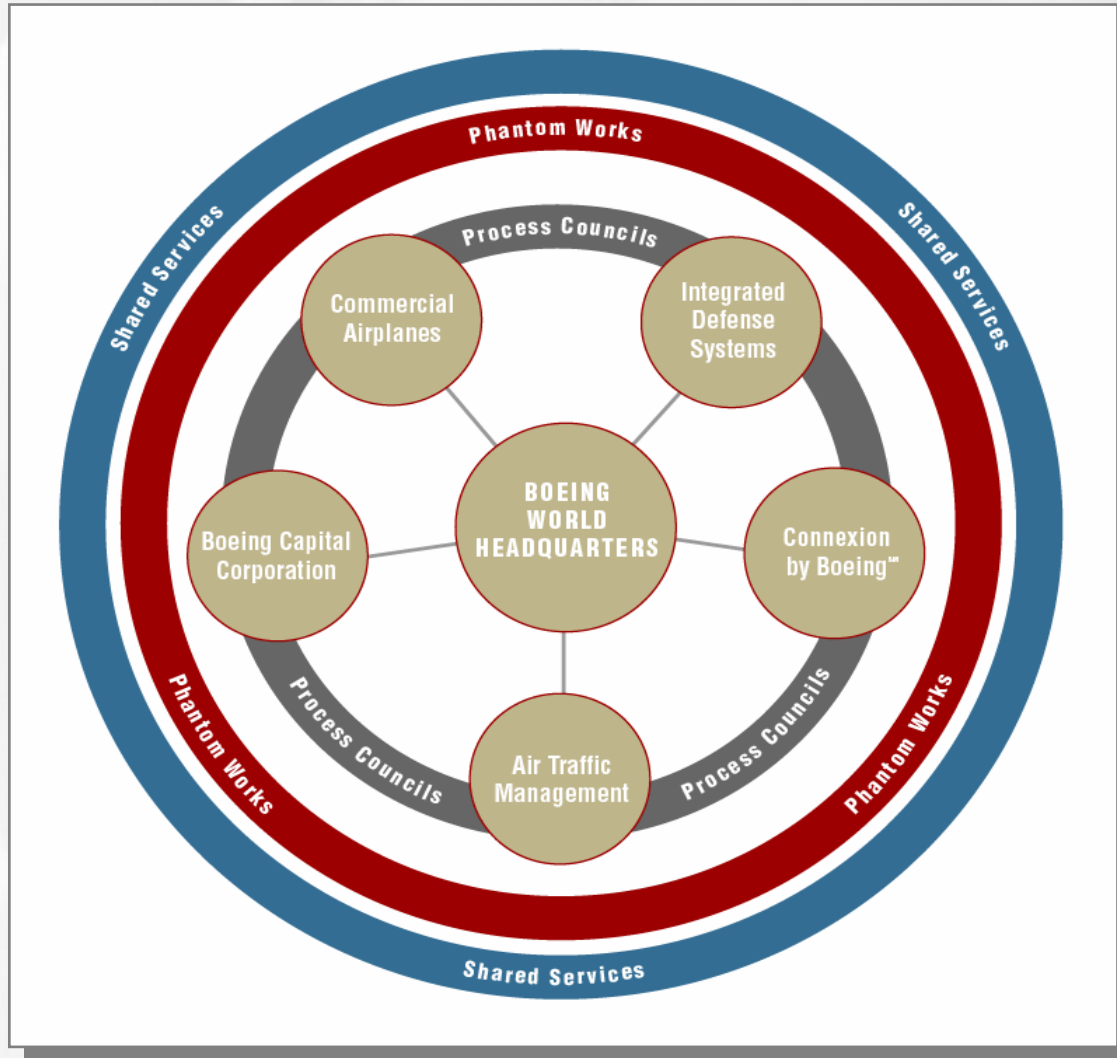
Phantom Works

Shared Services

Shared Services

Process Councils

Commercial Airplanes

Integrated Defense Systems

BOEING WORLD HEADQUARTERS

Boeing Capital Corporation

Connexion by Boeing℠

Air Traffic Management

Process Councils

Process Councils

Phantom Works

Phantom Works

Shared Services